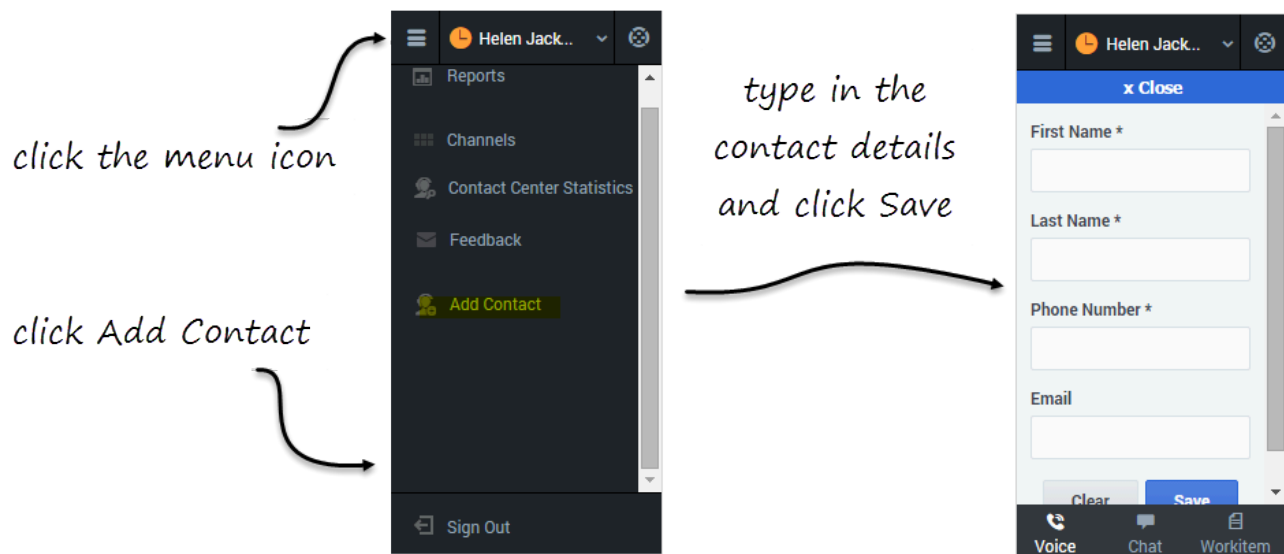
click the menu icon

click Add Contact

Helen Jack...

Reports

Channels

Contact Center Statistics

Feedback

Add Contact

Sign Out

type in the contact details and click Save

Helen Jack...

x Close

First Name *

Last Name *

Phone Number *

Email

Clear

Save

Voice

Chat

Workitem